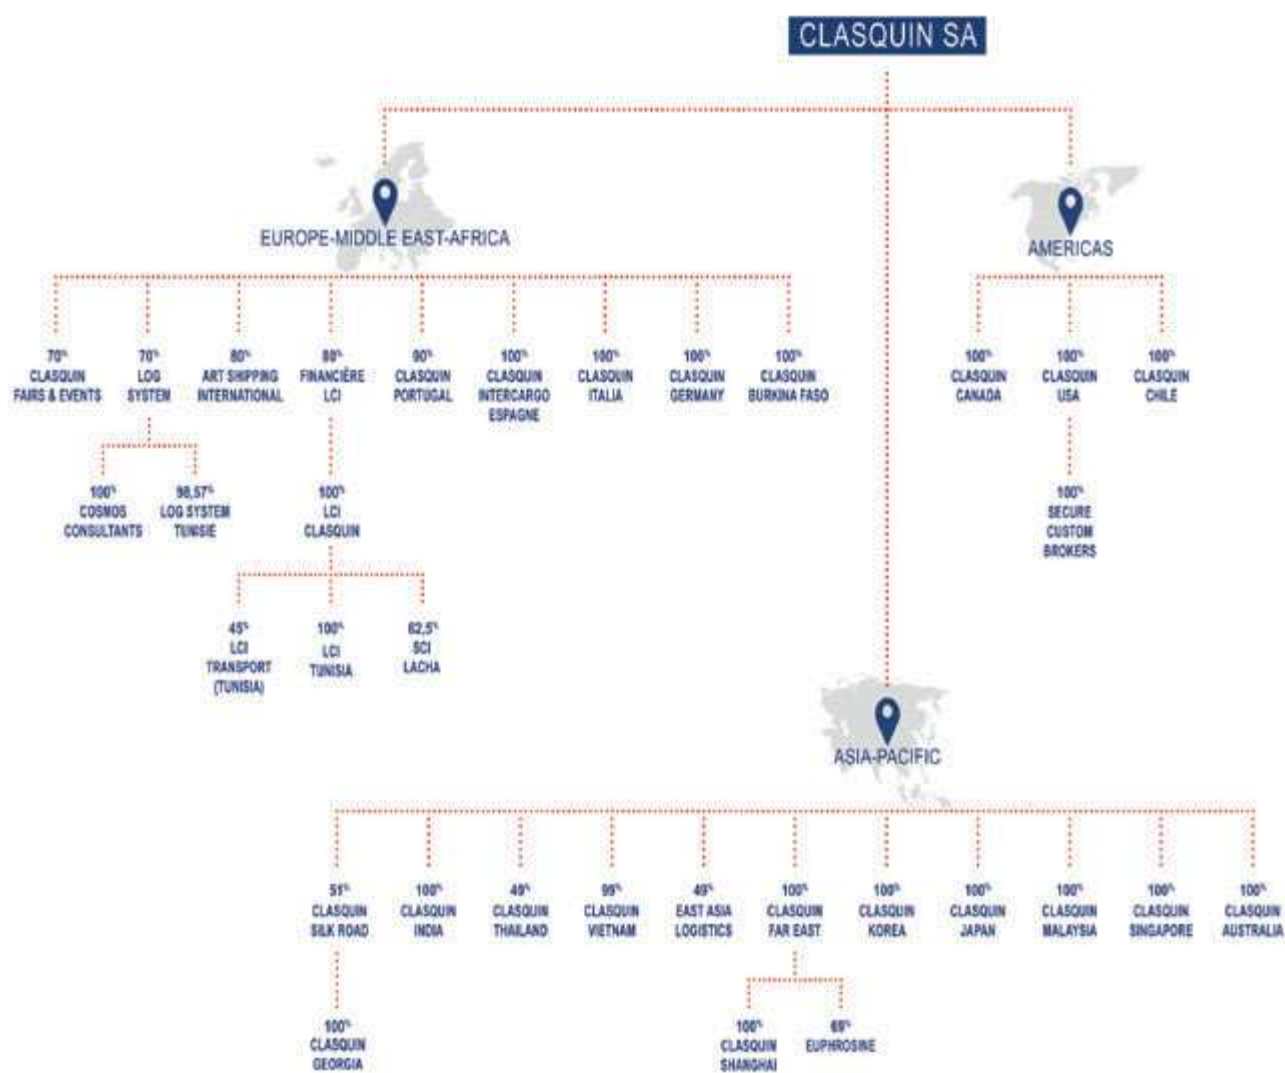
CLASQUIN SA

EUROPE-MIDDLE EAST-AFRICA

70% CLASQUIN FAIRS & EVENTS

70% LOG SYSTEM

100% COSMOS CONSULTANTS

98,57% LOG SYSTEM TUNISIE

80% ART SHIPPING INTERNATIONAL

80% FINANCIÈRE LCI

100% LCI CLASQUIN

45% LCI TRANSPORT (TUNISIA)

100% LCI TUNISIA

62,5% SCI LACHA

90% CLASQUIN PORTUGAL

100% CLASQUIN INTERCARGO ESPAGNE

100% CLASQUIN ITALIA

100% CLASQUIN GERMANY

100% CLASQUIN BURKINA FASO

AMERICAS

100% CLASQUIN CANADA

100% CLASQUIN USA

100% SECURE CUSTOM BROKERS

100% CLASQUIN CHILE

ASIA-PACIFIC

51% CLASQUIN SILK ROAD

100% CLASQUIN GEORGIA

100% CLASQUIN INDIA

49% CLASQUIN THAILAND

99% CLASQUIN VIETNAM

49% EAST ASIA LOGISTICS

100% CLASQUIN FAR EAST

100% CLASQUIN SHANGHAI

69% EUPHROSINE

100% CLASQUIN KOREA

100% CLASQUIN JAPAN

100% CLASQUIN MALAYSIA

100% CLASQUIN SINGAPORE

100% CLASQUIN AUSTRALIA